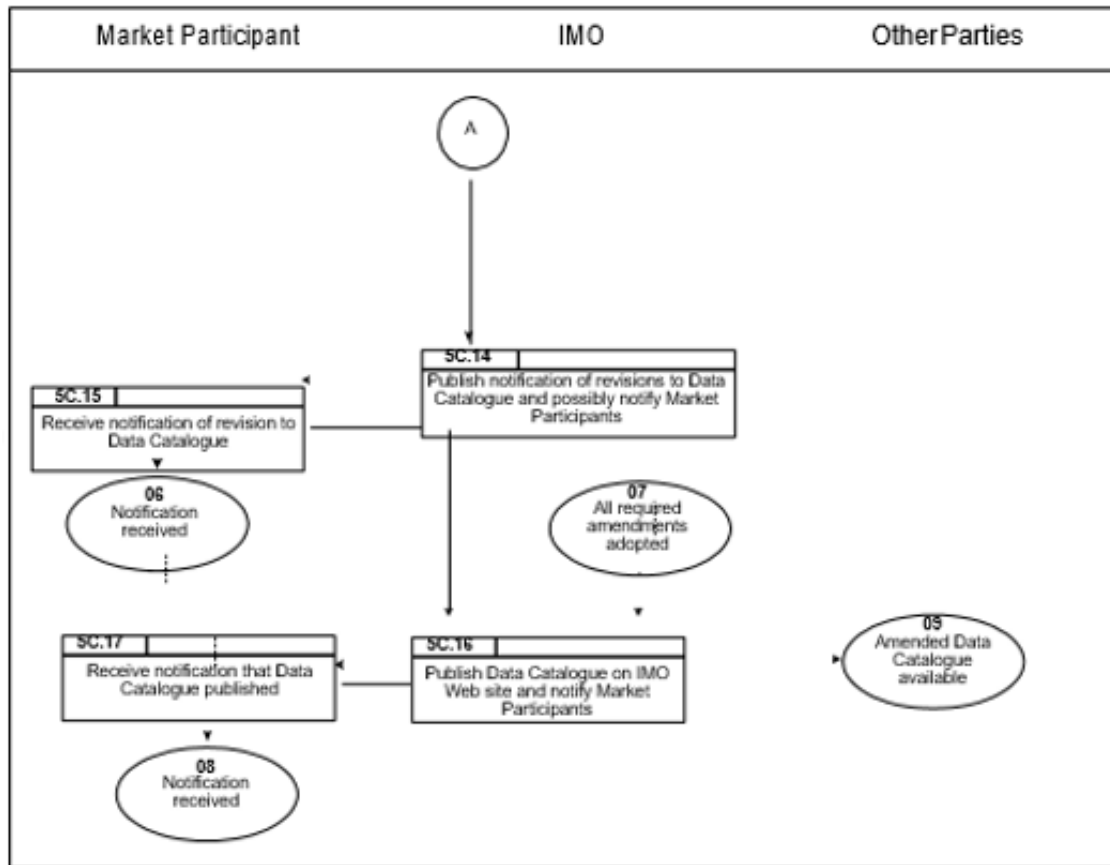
Market Participant

IMO

Other Parties

A

SC.14

Publish notification of revisions to Data Catalogue and possibly notify Market Participants

SC.15

Receive notification of revision to Data Catalogue

06
Notification received

07
All required amendments adopted

SC.17

Receive notification that Data Catalogue published

SC.16

Publish Data Catalogue on IMO Web site and notify Market Participants

09
Amended Data Catalogue available

08
Notification received